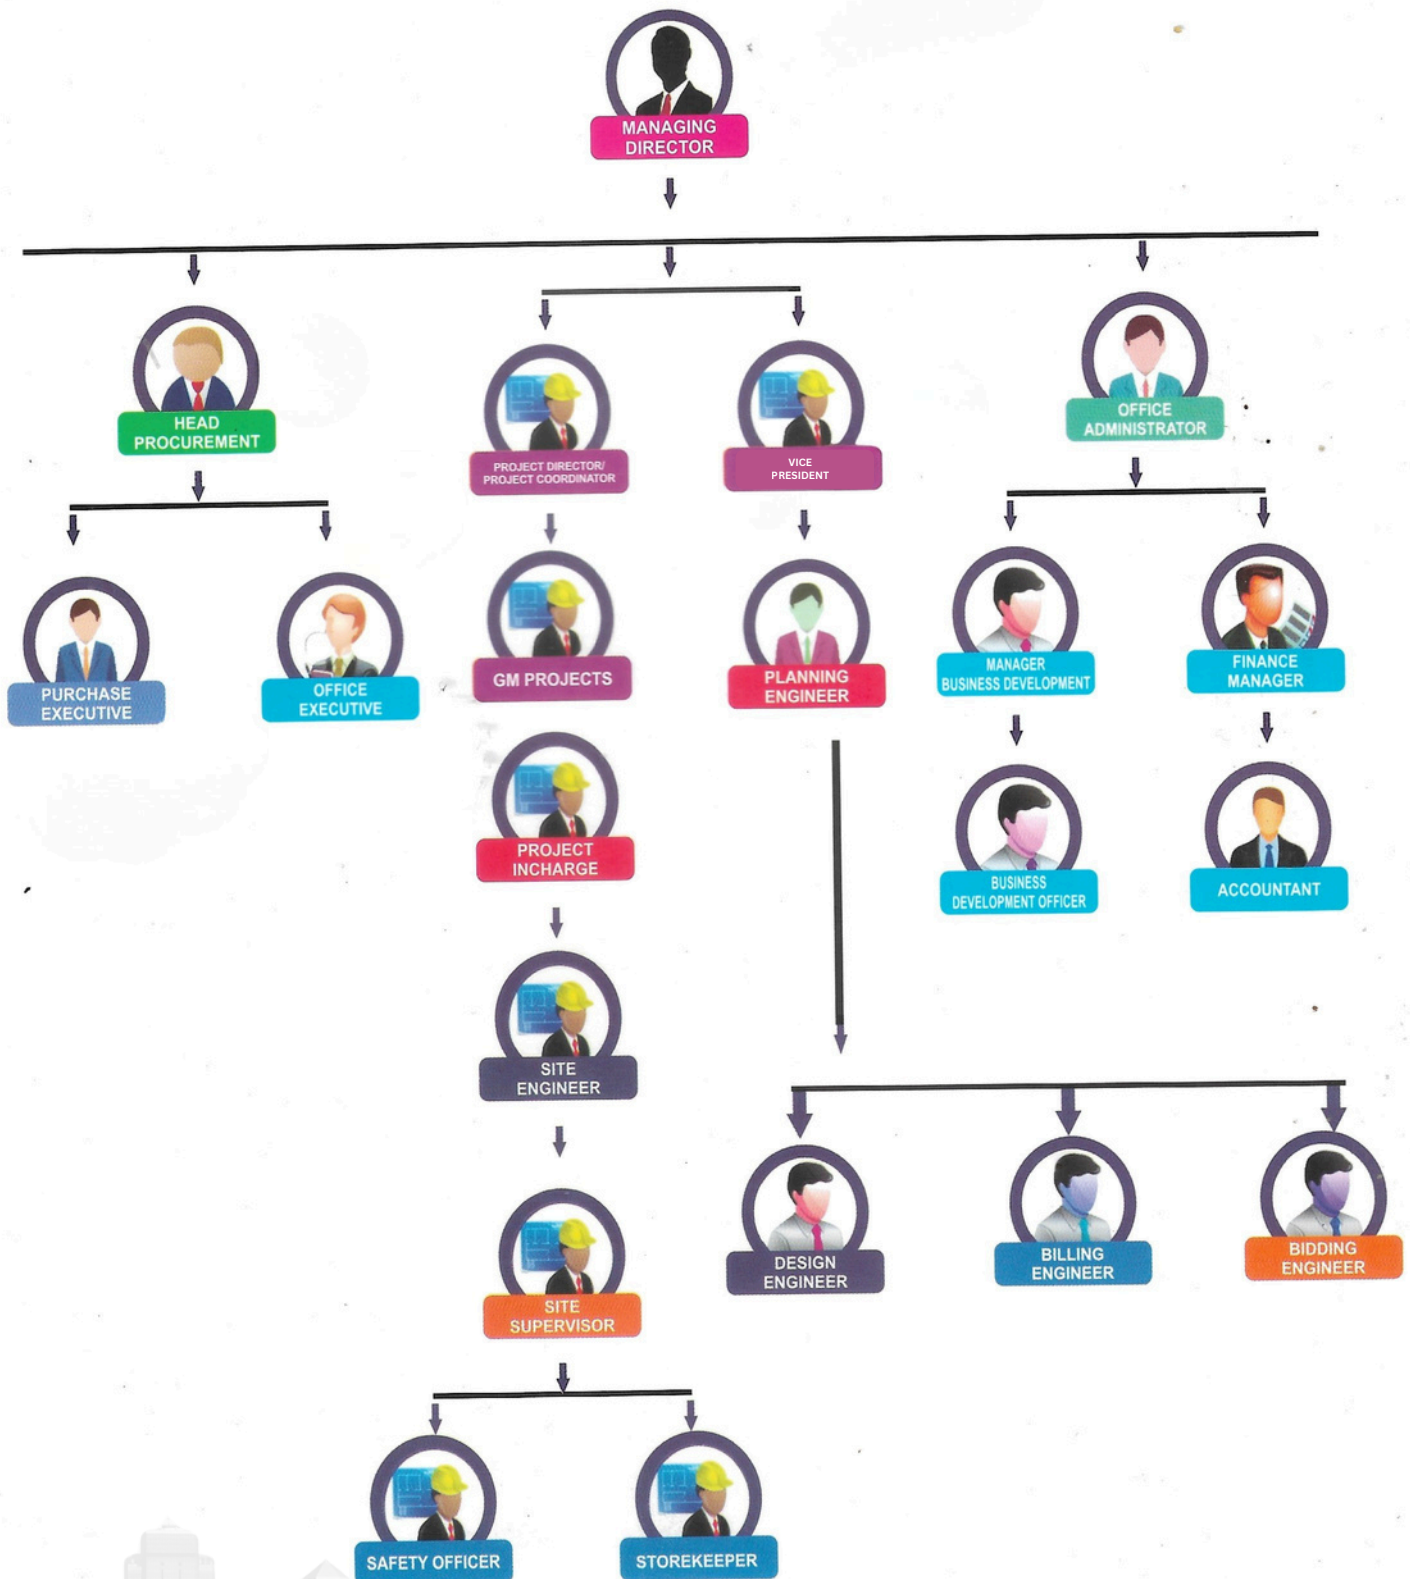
MANAGING DIRECTOR

HEAD PROCUREMENT

PROJECT DIRECTOR/ PROJECT COORDINATOR

VICE PRESIDENT

OFFICE ADMINISTRATOR

PURCHASE EXECUTIVE

OFFICE EXECUTIVE

GM PROJECTS

PLANNING ENGINEER

MANAGER BUSINESS DEVELOPMENT

FINANCE MANAGER

PROJECT INCHARGE

BUSINESS DEVELOPMENT OFFICER

ACCOUNTANT

SITE ENGINEER

DESIGN ENGINEER

BILLING ENGINEER

BIDDING ENGINEER

SITE SUPERVISOR

SAFETY OFFICER

STOREKEEPER